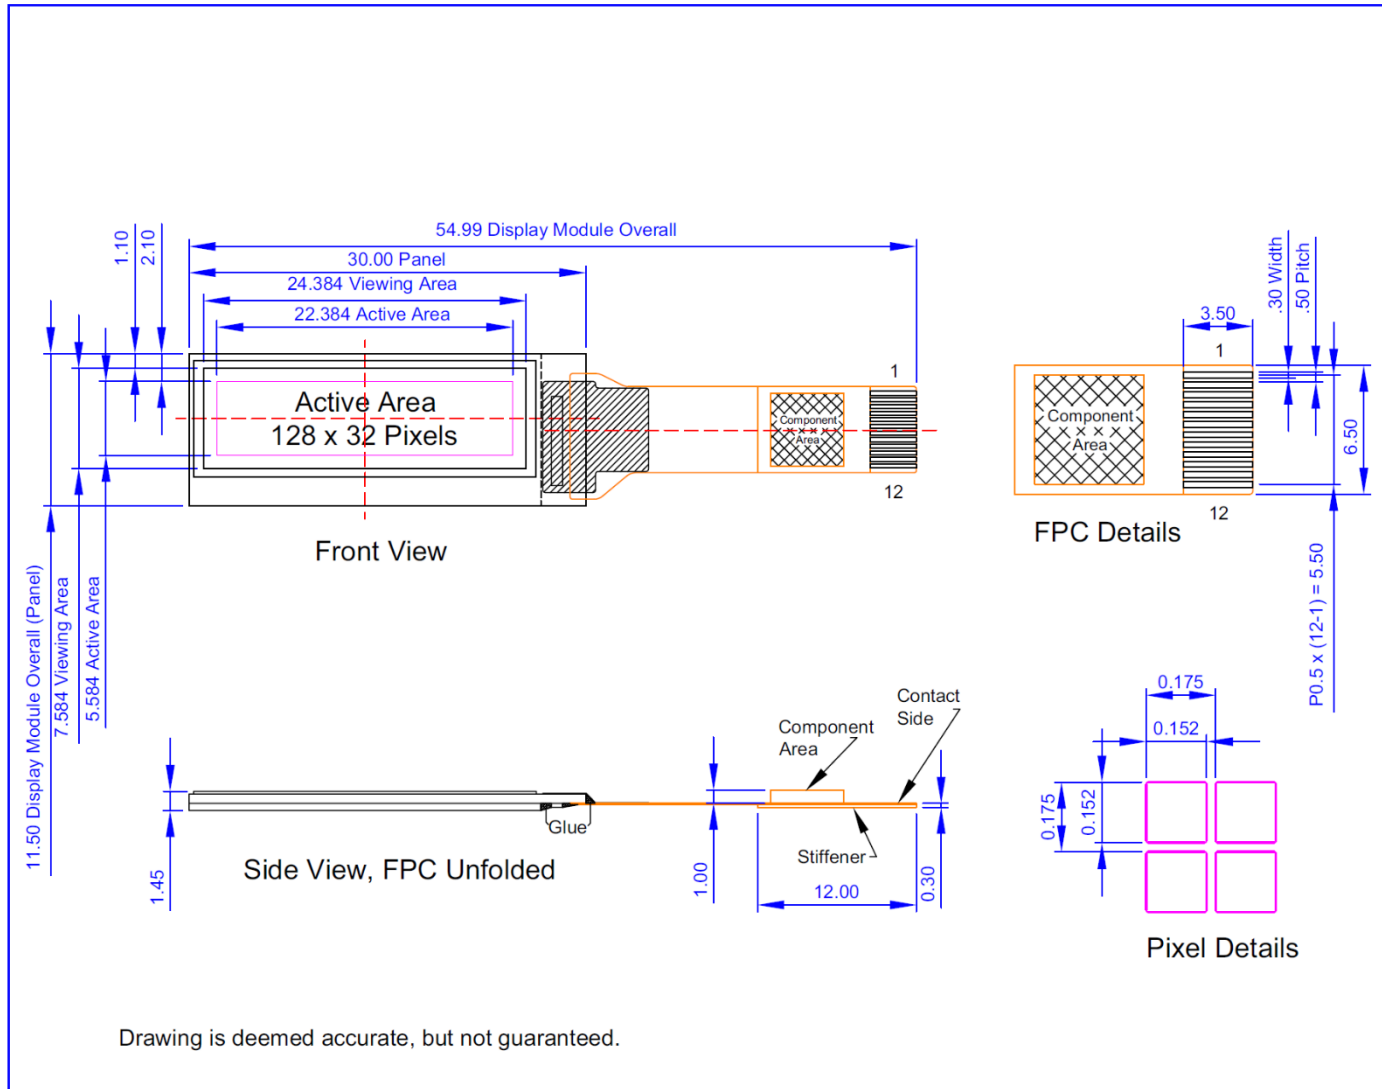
54.99 Display Module Overall
30.00 Panel
24.384 Viewing Area
22.384 Active Area
1.10
2.10
Active Area
128 x 32 Pixels
Component Area
1
12
Front View
11.50 Display Module Overall (Panel)
7.584 Viewing Area
5.584 Active Area

.30 Width
.50 Pitch
3.50
1
Component Area
6.50
12
FPC Details
P0.5 x (12-1) = 5.50

Contact Side
Component Area
Glue
Stiffener
Side View, FPC Unfolded
1.45
1.00
12.00
0.30

0.175
0.152
0.175
0.152
Pixel Details

Drawing is deemed accurate, but not guaranteed.